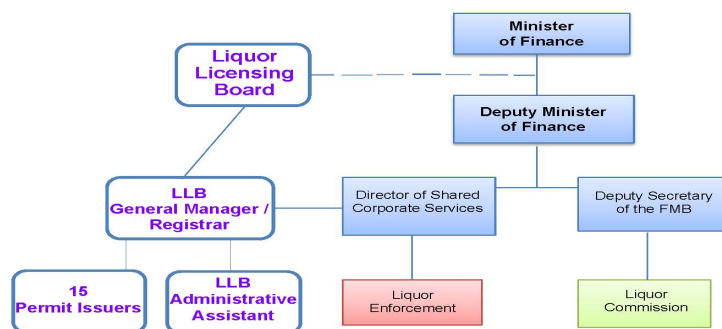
Minister of Finance

Liquor Licensing Board

Deputy Minister of Finance

LLB General Manager / Registrar

Director of Shared Corporate Services

Deputy Secretary of the FMB

15 Permit Issuers

LLB Administrative Assistant

Liquor Enforcement

Liquor Commission